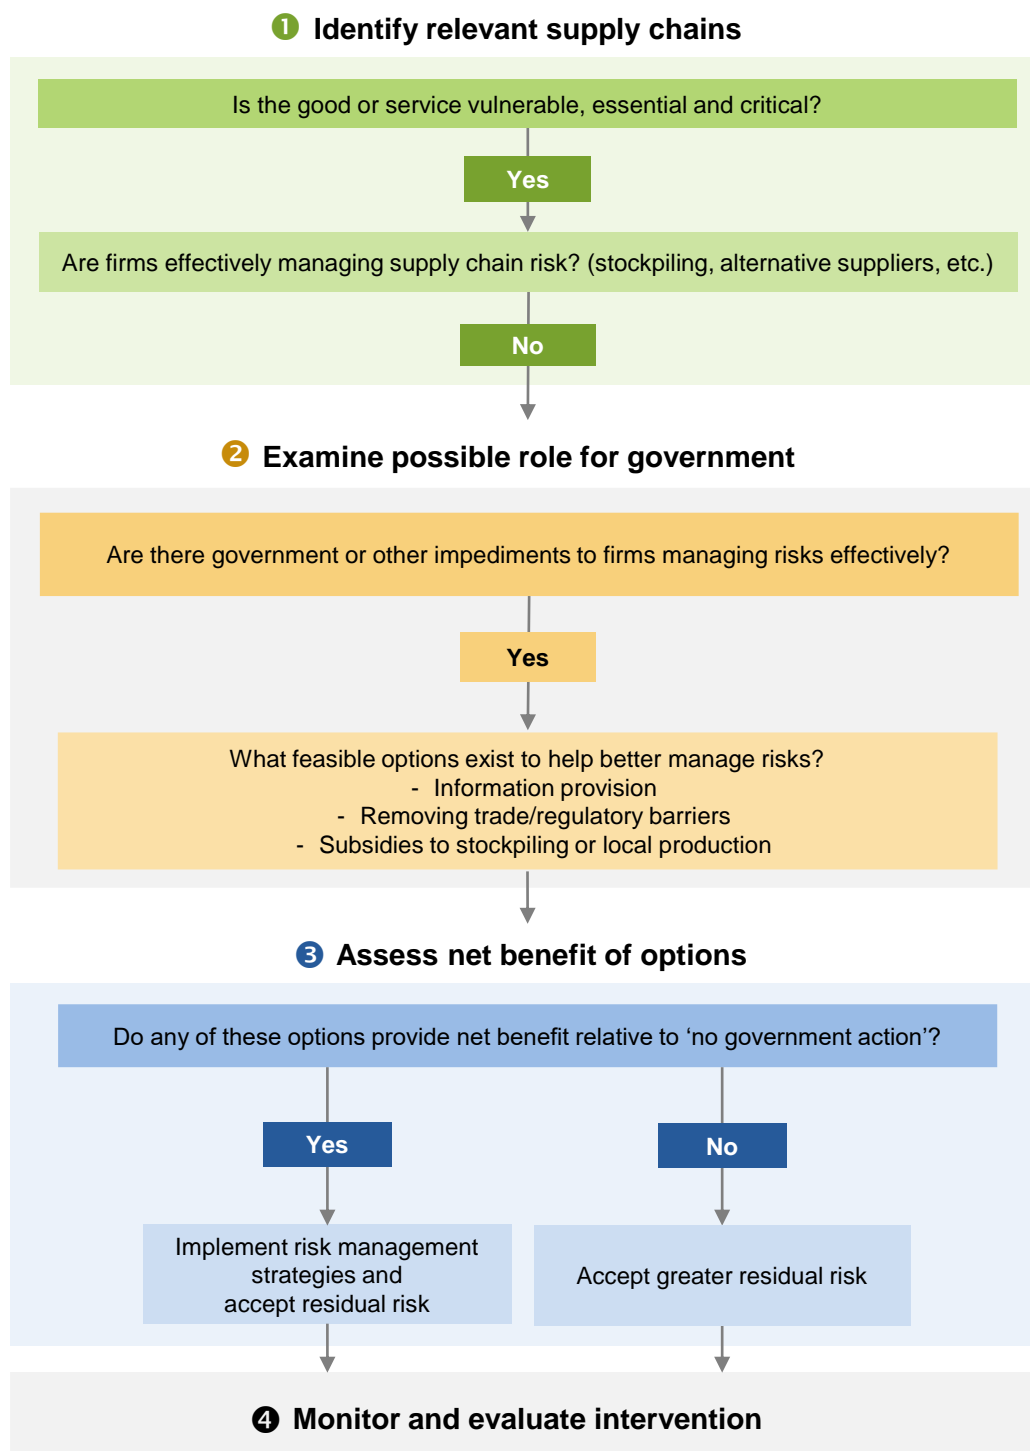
❶ Identify relevant supply chains

Is the good or service vulnerable, essential and critical?

Yes

Are firms effectively managing supply chain risk? (stockpiling, alternative suppliers, etc.)

No

❷ Examine possible role for government

Are there government or other impediments to firms managing risks effectively?

Yes

What feasible options exist to help better manage risks?
- Information provision
- Removing trade/regulatory barriers
- Subsidies to stockpiling or local production

❸ Assess net benefit of options

Do any of these options provide net benefit relative to 'no government action'?

Yes

No

Implement risk management strategies and accept residual risk

Accept greater residual risk

❹ Monitor and evaluate intervention